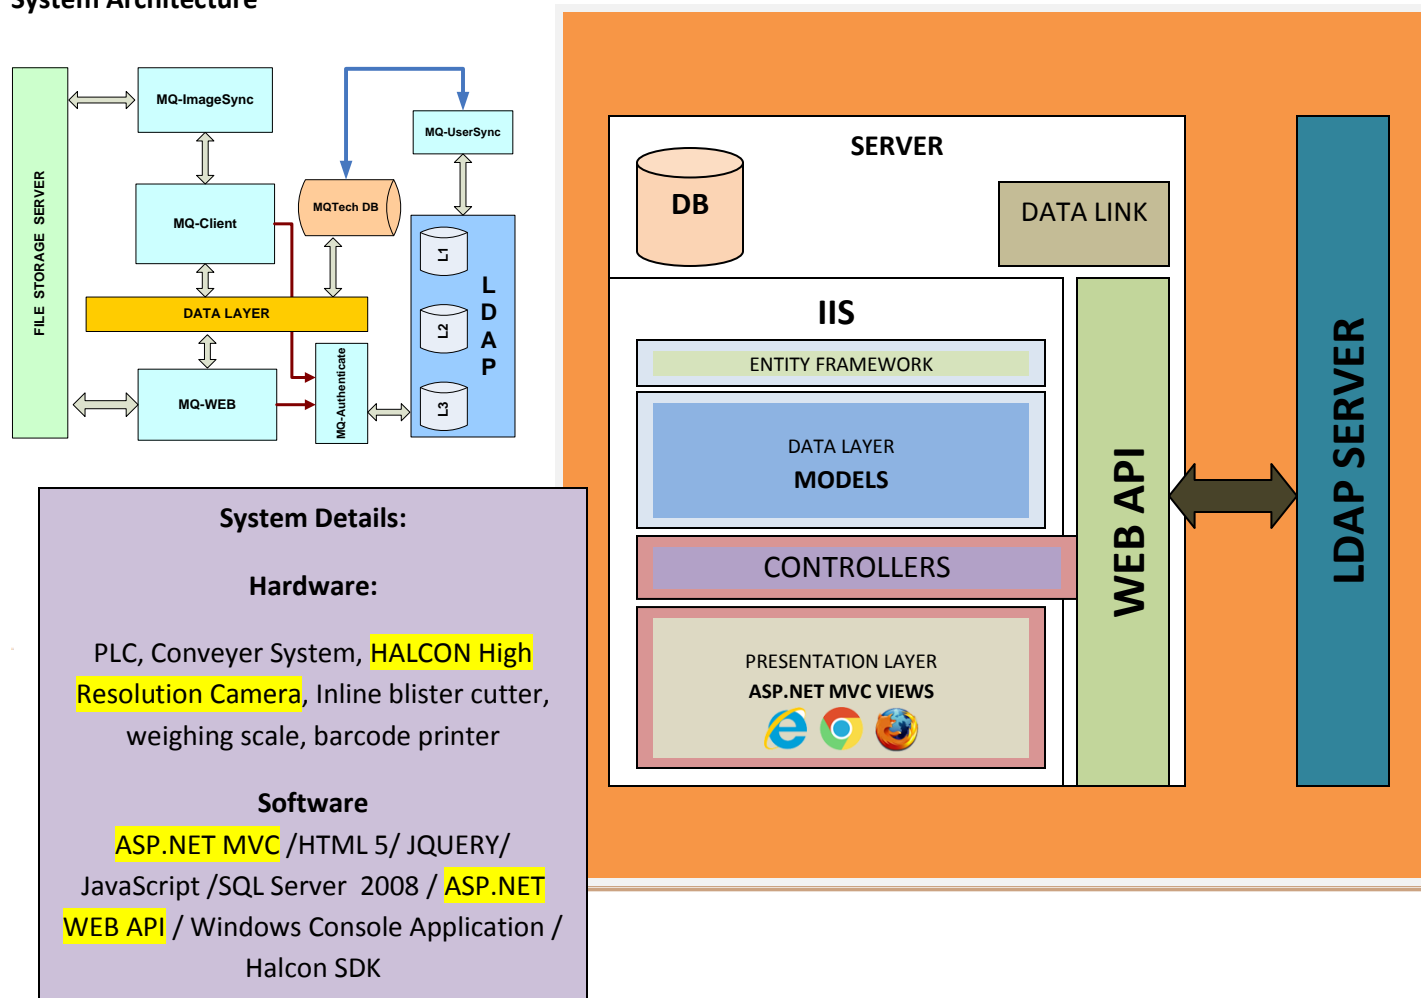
System Architecture

FILE STORAGE SERVER

MQ-ImageSync

MQ-UserSync

MQ-Client

MQTech DB

L1

L2

L3

L D A P

DATA LAYER

MQ-WEB

MQ-Authenticate

System Details:

Hardware:

PLC, Conveyer System, HALCON High Resolution Camera, Inline blister cutter, weighing scale, barcode printer

Software

ASP.NET MVC /HTML 5/ JQUERY/ JavaScript /SQL Server 2008 / ASP.NET WEB API / Windows Console Application / Halcon SDK

SERVER

DB

DATA LINK

IIS

ENTITY FRAMEWORK

DATA LAYER

MODELS

CONTROLLERS

PRESENTATION LAYER

ASP.NET MVC VIEWS

WEB API

LDAP SERVER